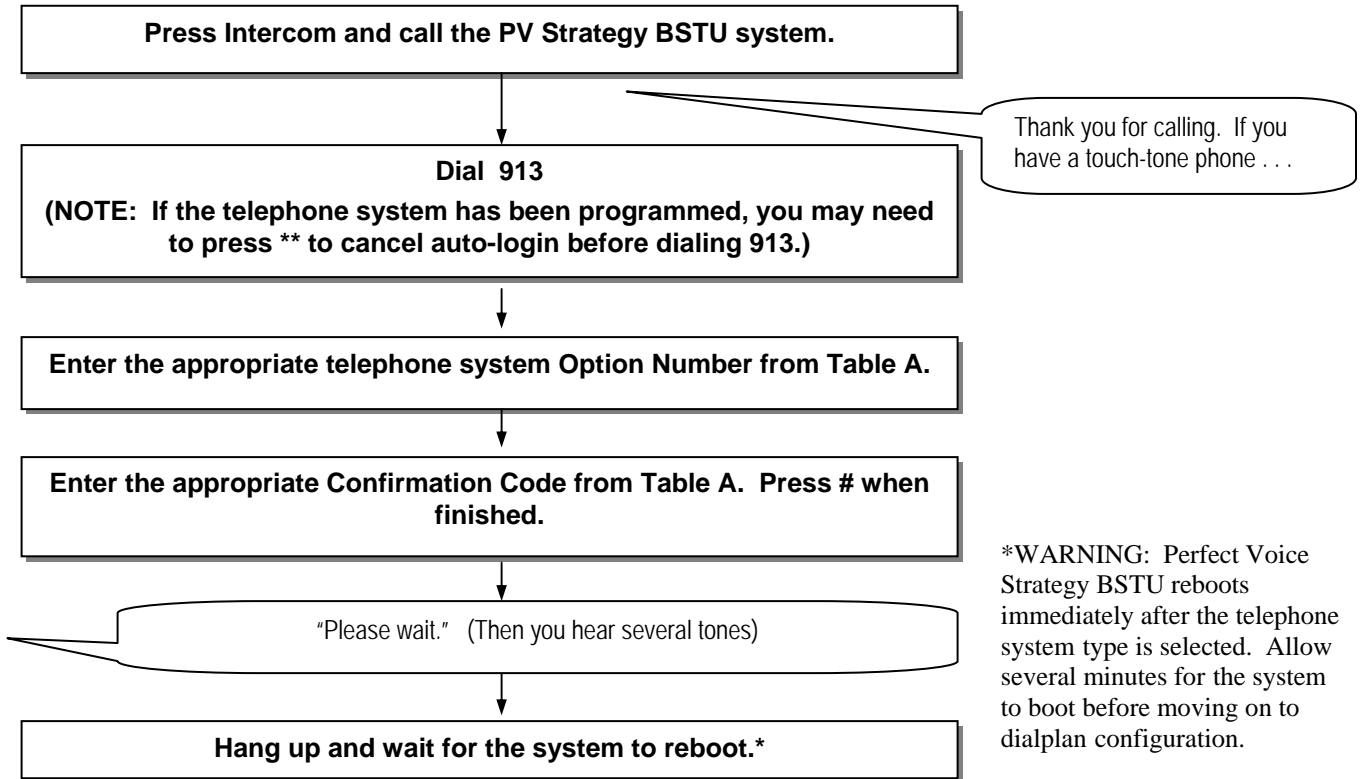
Press Intercom and call the PV Strategy BSTU system.

Thank you for calling. If you have a touch-tone phone . . .

Dial 913

(NOTE: If the telephone system has been programmed, you may need to press ** to cancel auto-login before dialing 913.)

Enter the appropriate telephone system Option Number from Table A.

Enter the appropriate Confirmation Code from Table A. Press # when finished.

"Please wait." (Then you hear several tones)

Hang up and wait for the system to reboot.*

*WARNING: Perfect Voice Strategy BSTU reboots immediately after the telephone system type is selected. Allow several minutes for the system to boot before moving on to dialplan configuration.